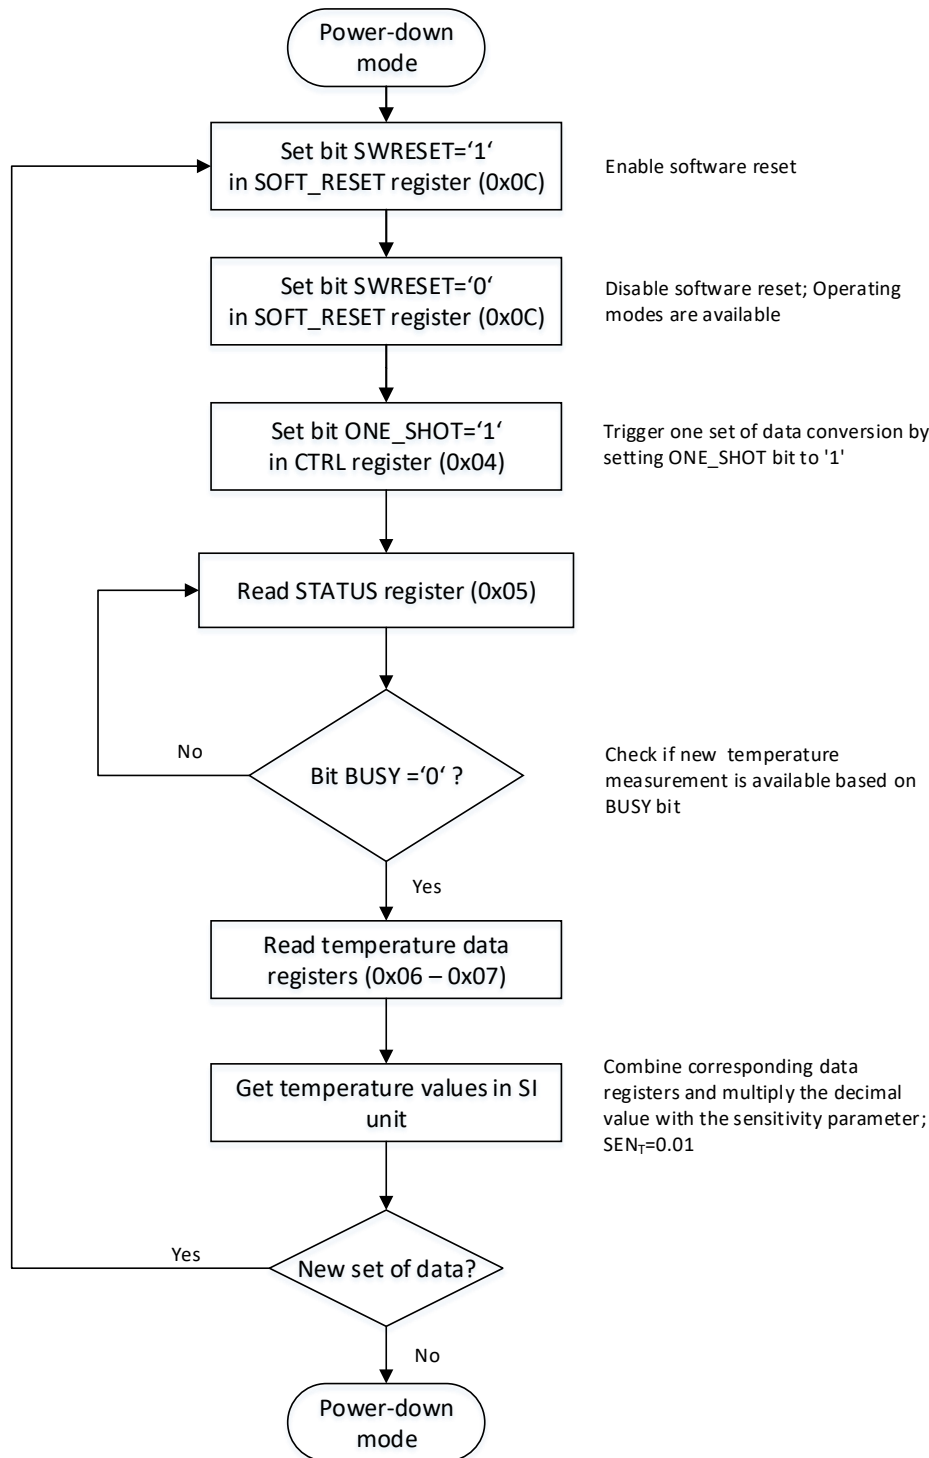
Power-down mode

Set bit SWRESET='1' in SOFT_RESET register (0x0C)

Enable software reset

Set bit SWRESET='0' in SOFT_RESET register (0x0C)

Disable software reset; Operating modes are available

Set bit ONE_SHOT='1' in CTRL register (0x04)

Trigger one set of data conversion by setting ONE_SHOT bit to '1'

Read STATUS register (0x05)

No

Bit BUSY ='0' ?

Check if new temperature measurement is available based on BUSY bit

Yes

Read temperature data registers (0x06 – 0x07)

Get temperature values in SI unit

Combine corresponding data registers and multiply the decimal value with the sensitivity parameter; $SEN_T$=0.01

Yes

New set of data?

No

Power-down mode